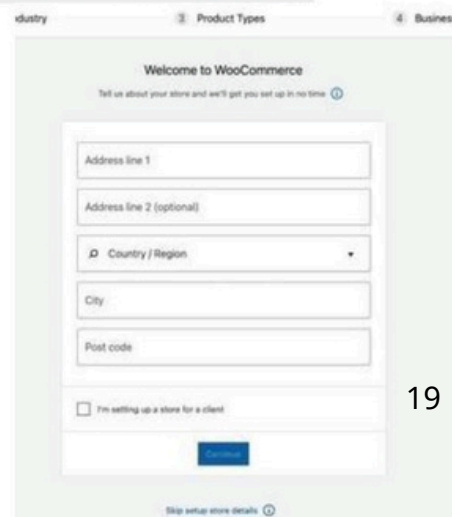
idustry

3 Product Types

4 Busines

Welcome to WooCommerce

Tell us about your store and we'll get you set up in no time

Address line 1

Address line 2 (optional)

Country / Region

City

Post code

I'm setting up a store for a client

19

Continue

Skip setup store details